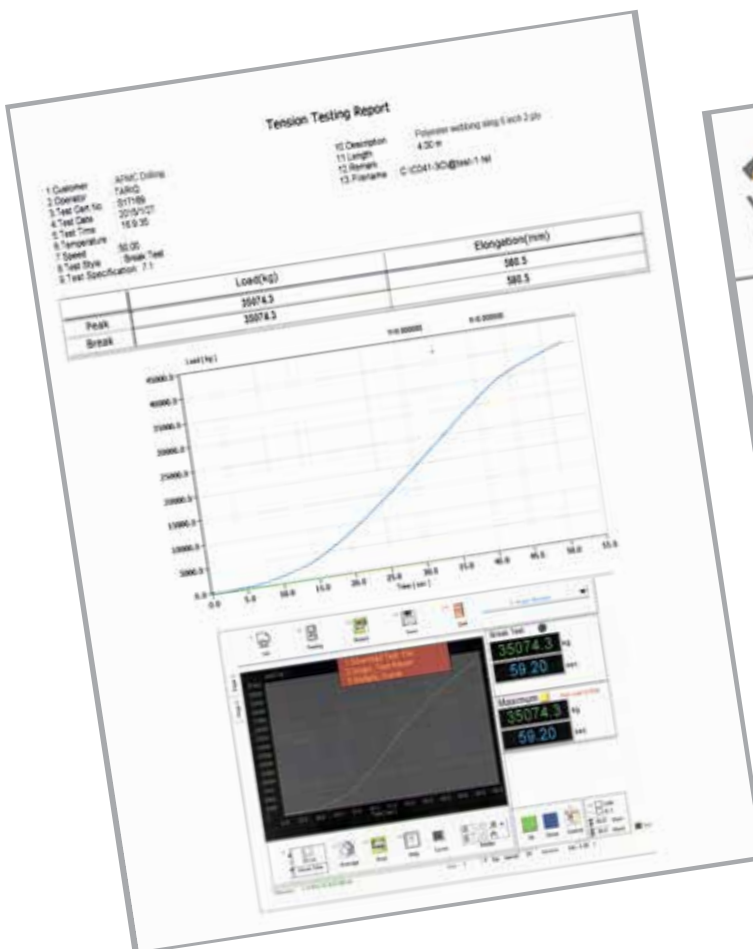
Tension Testing Report

1 Customer APMC Drilling
2 Operator TARIQ
3 Test Cert No. S17169
4 Test Date 2015/7/27
5 Test Time 15:9:35
6 Temperature
7 Speed 50.00
8 Test Style Break Test
9 Test Specification 7.1

10 Description Polyester webbing sling 6 inch 2 ply
11 Length 4.00 m
12 Remark
13 Filename C:\C041-3C\@test-1.tst

| | Load(kg) | Elongation(mm) |
|---|---|---|
| Peak | 35074.3 | 580.5 |
| Break | 35074.3 | 580.5 |

Load [kg]

45000.0
40000.0
35000.0
30000.0
25000.0
20000.0
15000.0
10000.0
5000.0
0.0

0.0 5.0 10.0 15.0 20.0 25.0 30.0 35.0 40.0 45.0 50.0 55.0
Time [sec]

Break Test
35074.3 kg
59.20 sec

Maximum
35074.3 kg
59.20 sec